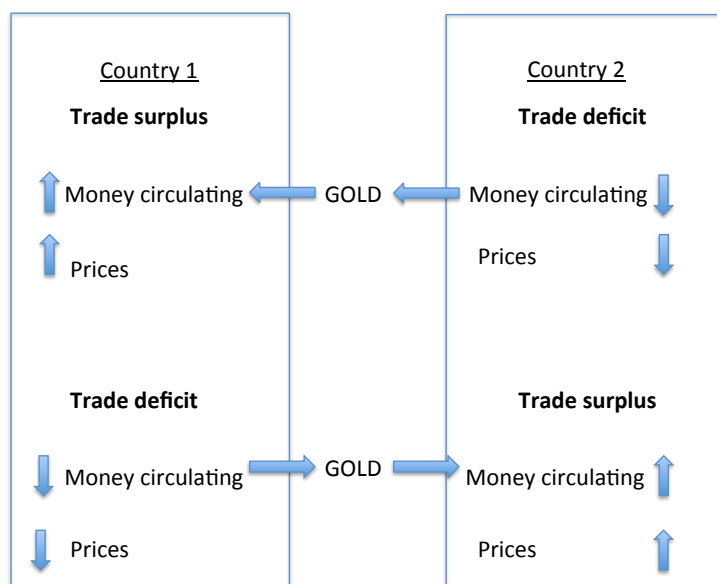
Country 1

**Trade surplus**

Money circulating

Prices

**Trade deficit**

Money circulating

Prices

GOLD

GOLD

Country 2

**Trade deficit**

Money circulating

Prices

**Trade surplus**

Money circulating

Prices